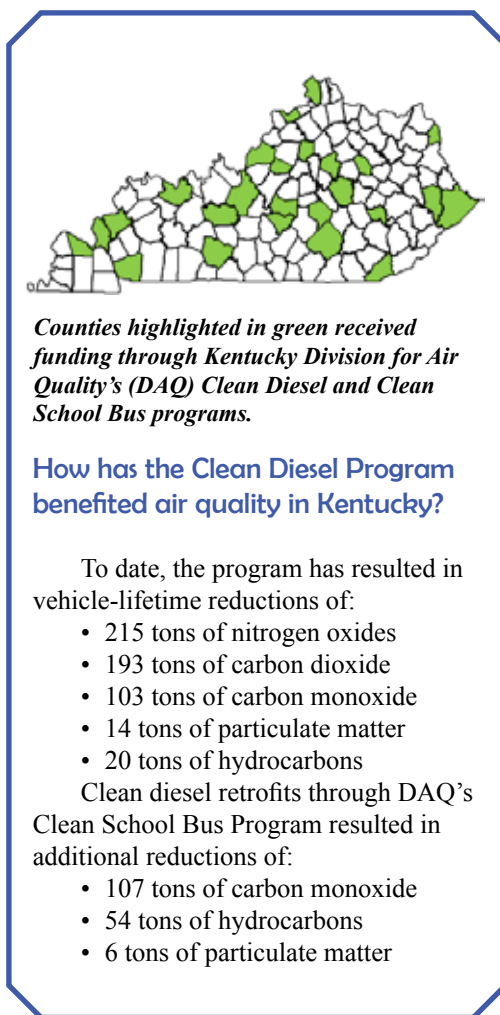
Counties highlighted in green received funding through Kentucky Division for Air Quality's (DAQ) Clean Diesel and Clean School Bus programs.

How has the Clean Diesel Program benefited air quality in Kentucky?

To date, the program has resulted in vehicle-lifetime reductions of:

- 215 tons of nitrogen oxides
- 193 tons of carbon dioxide
- 103 tons of carbon monoxide
- 14 tons of particulate matter
- 20 tons of hydrocarbons

Clean diesel retrofits through DAQ's Clean School Bus Program resulted in additional reductions of:

- 107 tons of carbon monoxide
- 54 tons of hydrocarbons
- 6 tons of particulate matter